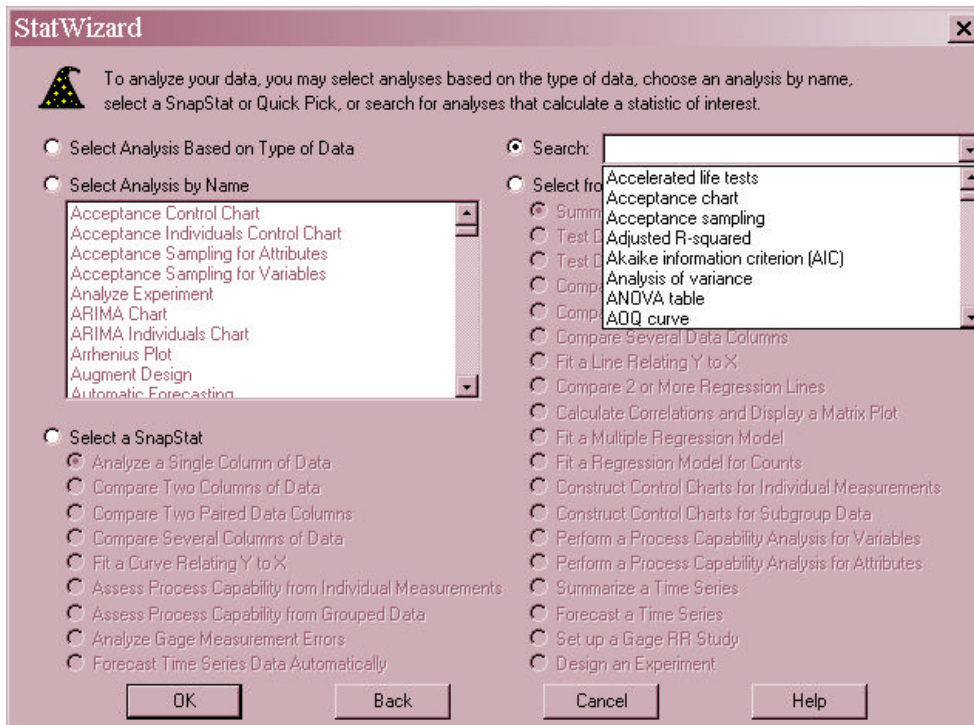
StatWizard

To analyze your data, you may select analyses based on the type of data, choose an analysis by name, select a SnapStat or Quick Pick, or search for analyses that calculate a statistic of interest.

Select Analysis Based on Type of Data

Select Analysis by Name

Acceptance Control Chart
Acceptance Individuals Control Chart
Acceptance Sampling for Attributes
Acceptance Sampling for Variables
Analyze Experiment
ARIMA Chart
ARIMA Individuals Chart
Arrhenius Plot
Augment Design
Automatic Forecasting

Select a SnapStat

Analyze a Single Column of Data
Compare Two Columns of Data
Compare Two Paired Data Columns
Compare Several Columns of Data
Fit a Curve Relating Y to X
Assess Process Capability from Individual Measurements
Assess Process Capability from Grouped Data
Analyze Gage Measurement Errors
Forecast Time Series Data Automatically

Search:

Accelerated life tests
Acceptance chart
Acceptance sampling
Adjusted R-squared
Akaike information criterion (AIC)
Analysis of variance
ANOVA table
AOQ curve

Select fro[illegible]

Summ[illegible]
Test D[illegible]
Test D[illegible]
Compa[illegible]
Compa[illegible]
Compare Several Data Columns
Fit a Line Relating Y to X
Compare 2 or More Regression Lines
Calculate Correlations and Display a Matrix Plot
Fit a Multiple Regression Model
Fit a Regression Model for Counts
Construct Control Charts for Individual Measurements
Construct Control Charts for Subgroup Data
Perform a Process Capability Analysis for Variables
Perform a Process Capability Analysis for Attributes
Summarize a Time Series
Forecast a Time Series
Set up a Gage RR Study
Design an Experiment

OK
Back
Cancel
Help